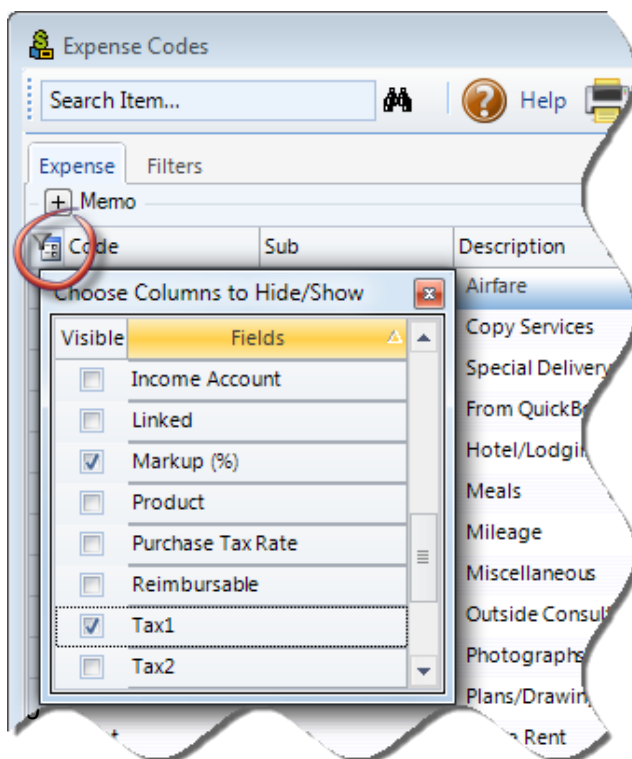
Expense Codes

Search Item...

Help

Expense | Filters

Memo

Code | Sub | Description

Choose Columns to Hide/Show

| Visible | Fields |
|---|---|
| ☐ | Income Account |
| ☐ | Linked |
| ☑ | Markup (%) |
| ☐ | Product |
| ☐ | Purchase Tax Rate |
| ☐ | Reimbursable |
| ☑ | Tax1 |
| ☐ | Tax2 |

Airfare
Copy Services
Special Delivery
From QuickB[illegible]
Hotel/Lodgi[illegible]
Meals
Mileage
Miscellaneous
Outside Consul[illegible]
Photographs
Plans/Drawin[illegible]
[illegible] Rent